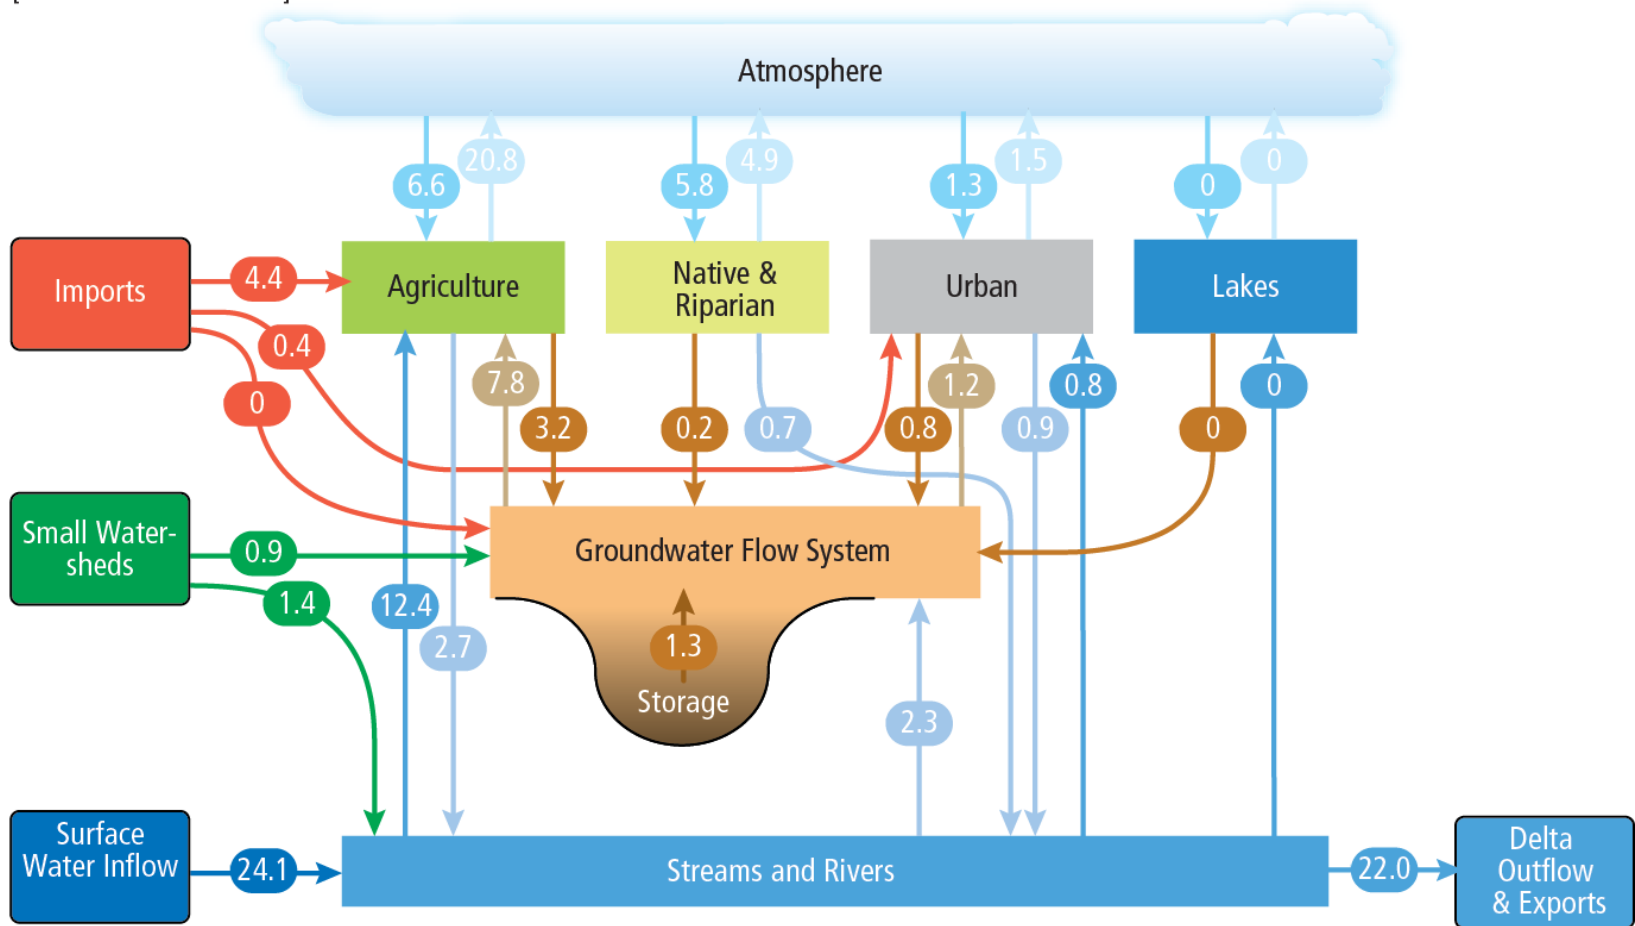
Atmosphere

6.6
20.8
5.8
4.9
1.3
1.5
0
0

Imports
4.4
Agriculture
Native & Riparian
Urban
Lakes

0.4
0
7.8
3.2
0.2
0.7
0.8
1.2
0.9
0.8
0
0

Small Watersheds
0.9
1.4
Groundwater Flow System
12.4
2.7
1.3
Storage
2.3

Surface Water Inflow
24.1
Streams and Rivers
22.0
Delta Outflow & Exports